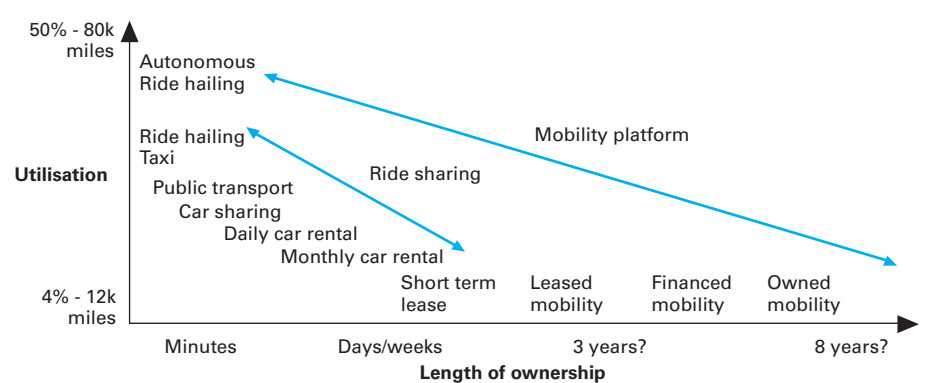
50% - 80k miles

Autonomous Ride hailing

Ride hailing Taxi

Mobility platform

Utilisation

Ride sharing

Public transport

Car sharing

Daily car rental

Monthly car rental

4% - 12k miles

Short term lease

Leased mobility

Financed mobility

Owned mobility

Minutes

Days/weeks

3 years?

8 years?

Length of ownership